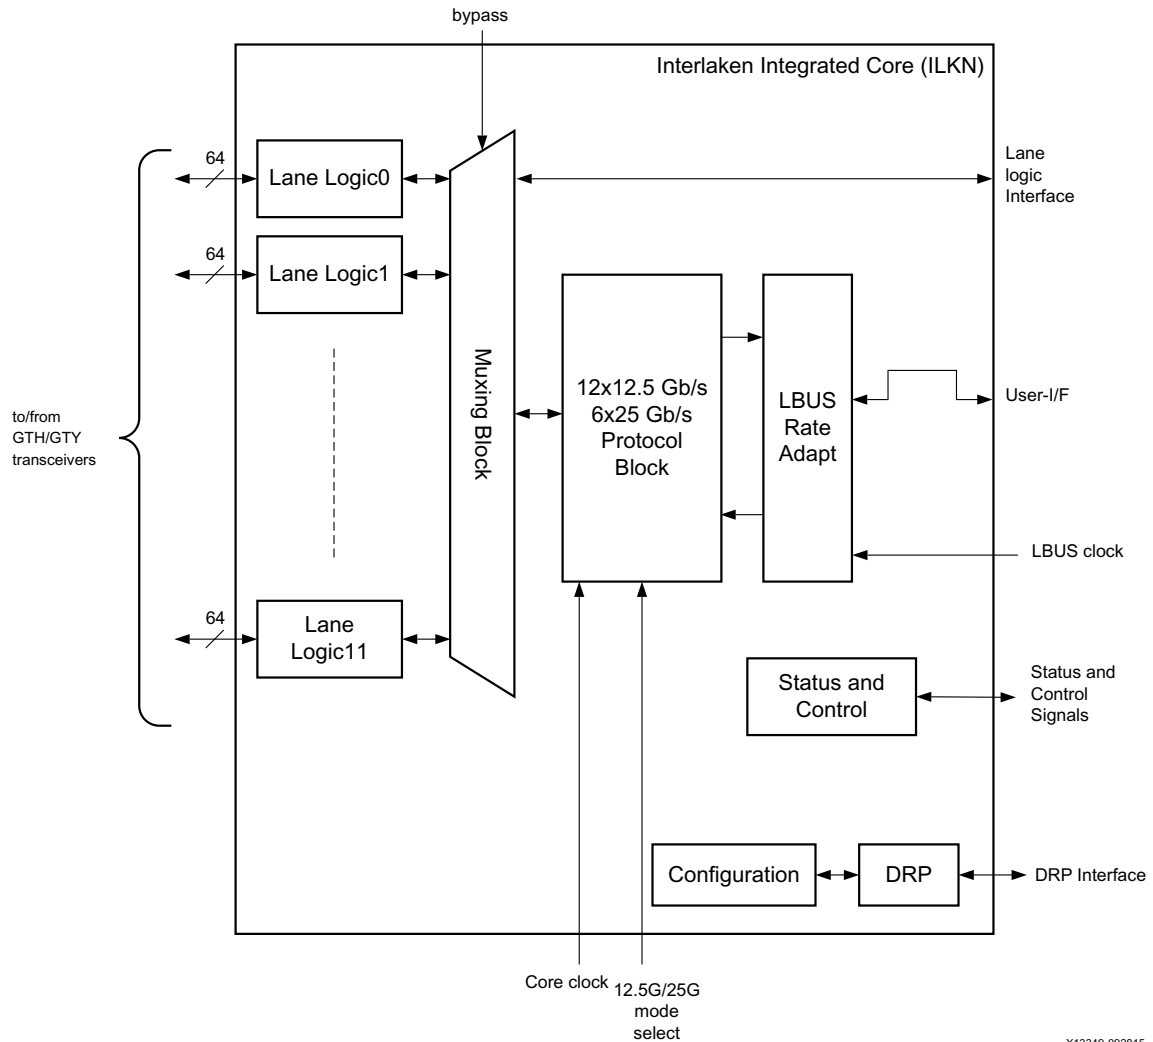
bypass

Interlaken Integrated Core (ILKN)

64
Lane Logic0

64
Lane Logic1

64
Lane Logic11

to/from GTH/GTY transceivers

Muxing Block

Lane logic Interface

12x12.5 Gb/s 6x25 Gb/s Protocol Block

LBUS Rate Adapt

User-I/F

LBUS clock

Status and Control

Status and Control Signals

Configuration

DRP

DRP Interface

Core clock

12.5G/25G mode select

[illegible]